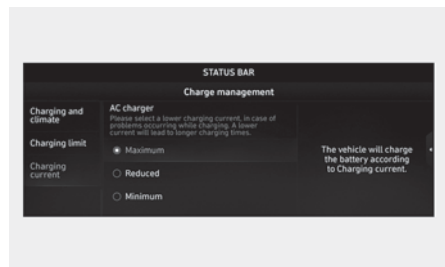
STATUS BAR

Charge management

Charging and climate

Charging limit

Charging current

AC charger

Please select a lower charging current, in case of problems occurring while charging. A lower current will lead to longer charging times.

Maximum

Reduced

Minimum

The vehicle will charge the battery according to Charging current.